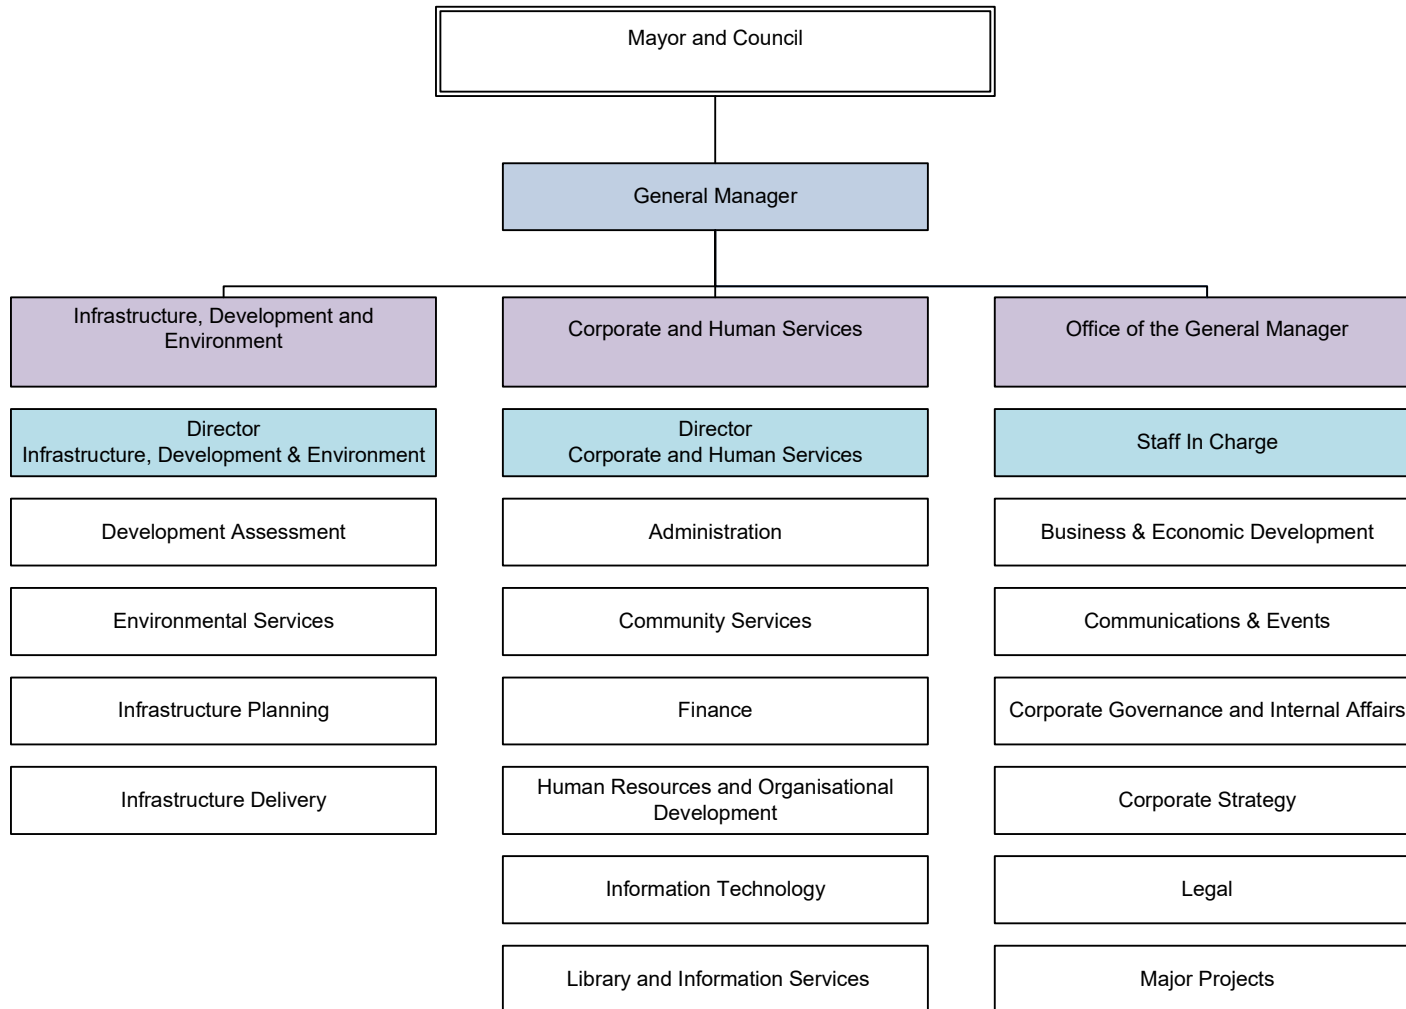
Mayor and Council

General Manager

Infrastructure, Development and Environment

Director
Infrastructure, Development & Environment

Development Assessment

Environmental Services

Infrastructure Planning

Infrastructure Delivery

Corporate and Human Services

Director
Corporate and Human Services

Administration

Community Services

Finance

Human Resources and Organisational Development

Information Technology

Library and Information Services

Office of the General Manager

Staff In Charge

Business & Economic Development

Communications & Events

Corporate Governance and Internal Affairs

Corporate Strategy

Legal

Major Projects